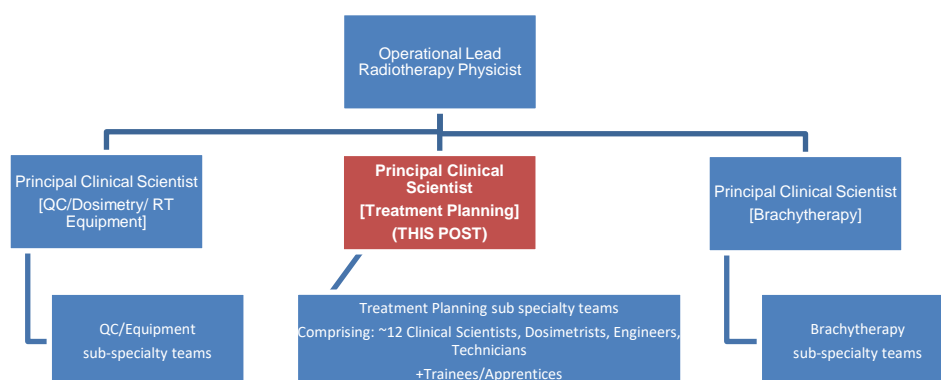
Operational Lead Radiotherapy Physicist

Principal Clinical Scientist [QC/Dosimetry/ RT Equipment]

Principal Clinical Scientist [Treatment Planning] (THIS POST)

Principal Clinical Scientist [Brachytherapy]

QC/Equipment sub-specialty teams

Treatment Planning sub specialty teams
Comprising: ~12 Clinical Scientists, Dosimetrists, Engineers, Technicians
+Trainees/Apprentices

Brachytherapy sub-specialty teams